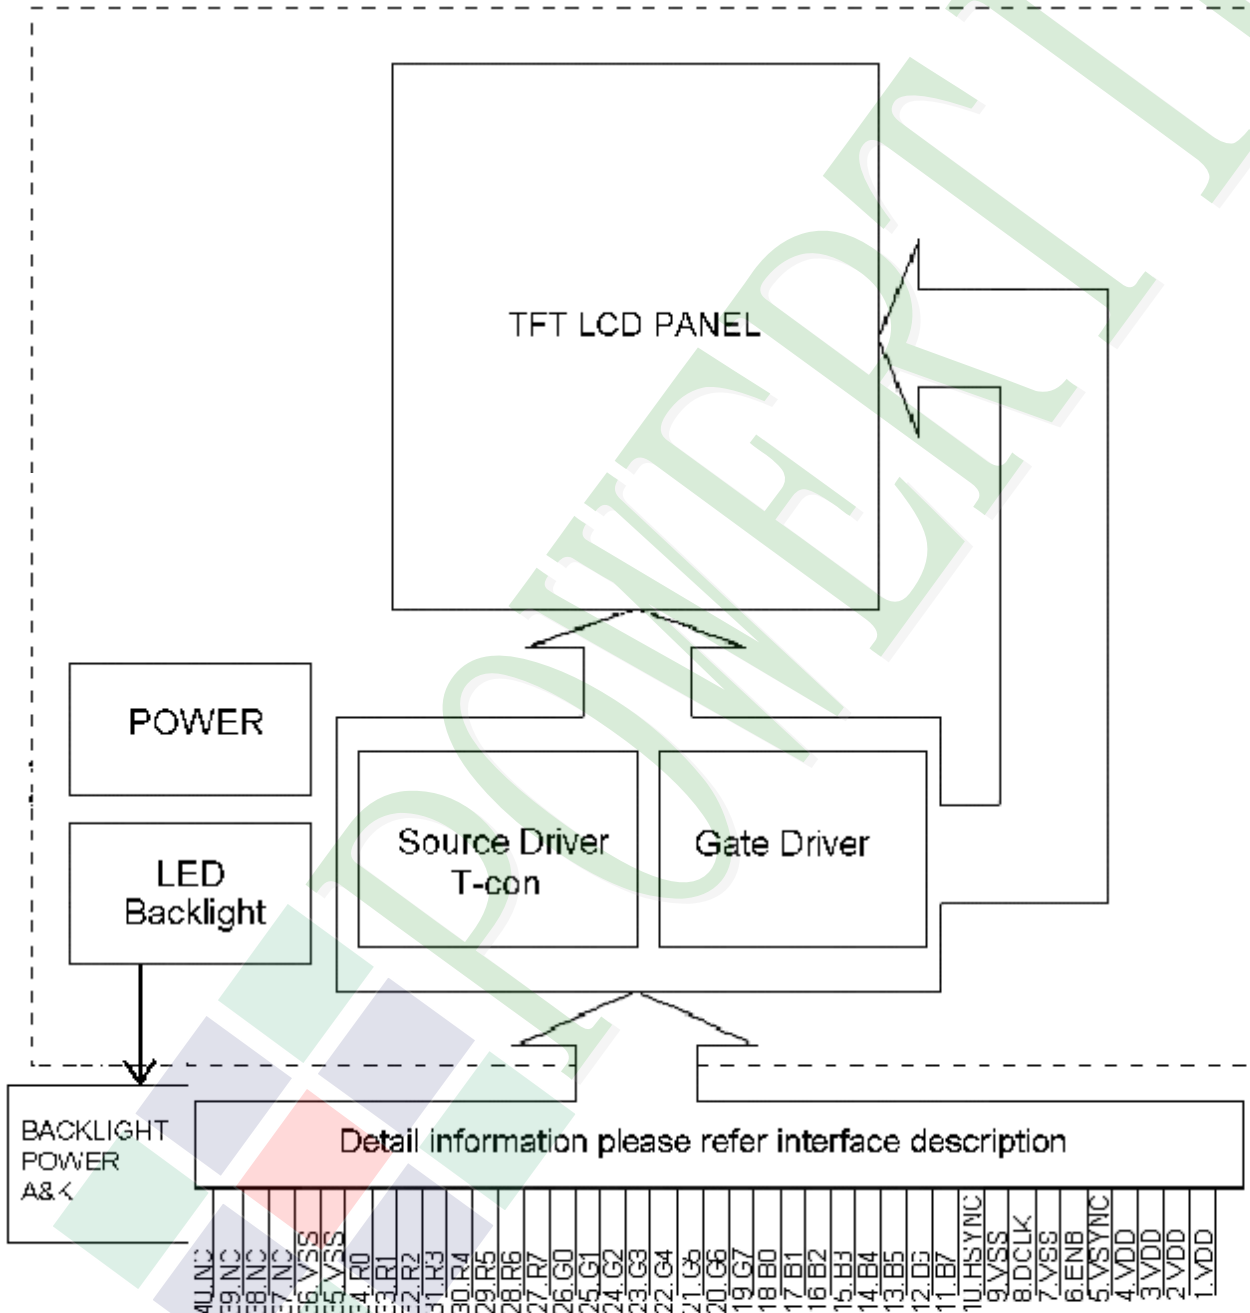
TFT LCD PANEL

POWER

LED Backlight

Source Driver
T-con

Gate Driver

BACKLIGHT POWER A&K

Detail information please refer interface description

40.NC
39.NC
38.NC
37.NC
36.VSS
35.VSS
34.R0
33.R1
32.R2
31.R3
30.R4
29.R5
28.R6
27.R7
26.G0
25.G1
24.G2
23.G3
22.G4
21.G5
20.G6
19.G7
18.B0
17.B1
16.B2
15.B3
14.B4
13.B5
12.B6
11.B7
10.HSYNC
9.VSS
8.DCLK
7.VSS
6.ENB
5.VSYNC
4.VDD
3.VDD
2.VDD
1.VDD